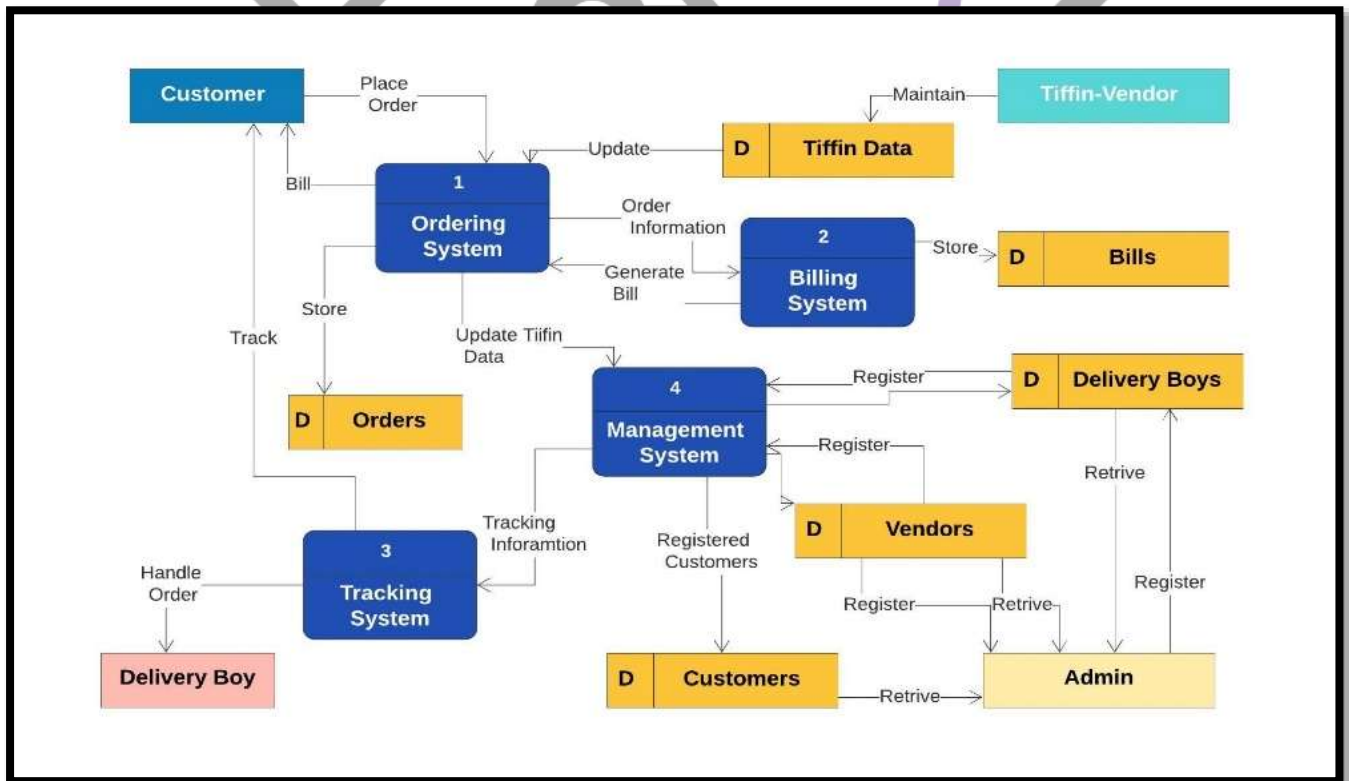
Customer

Place Order

Maintain

Tiffin-Vendor

Update

D Tiffin Data

Bill

1
Ordering System

Order Information

2
Billing System

Store

D Bills

Generate Bill

Store

Track

Update Tiifin Data

4
Management System

Register

D Delivery Boys

D Orders

Register

Retrive

Tracking Inforamtion

Registered Customers

D Vendors

3
Tracking System

Handle Order

Register

Retrive

Register

Delivery Boy

D Customers

Retrive

Admin